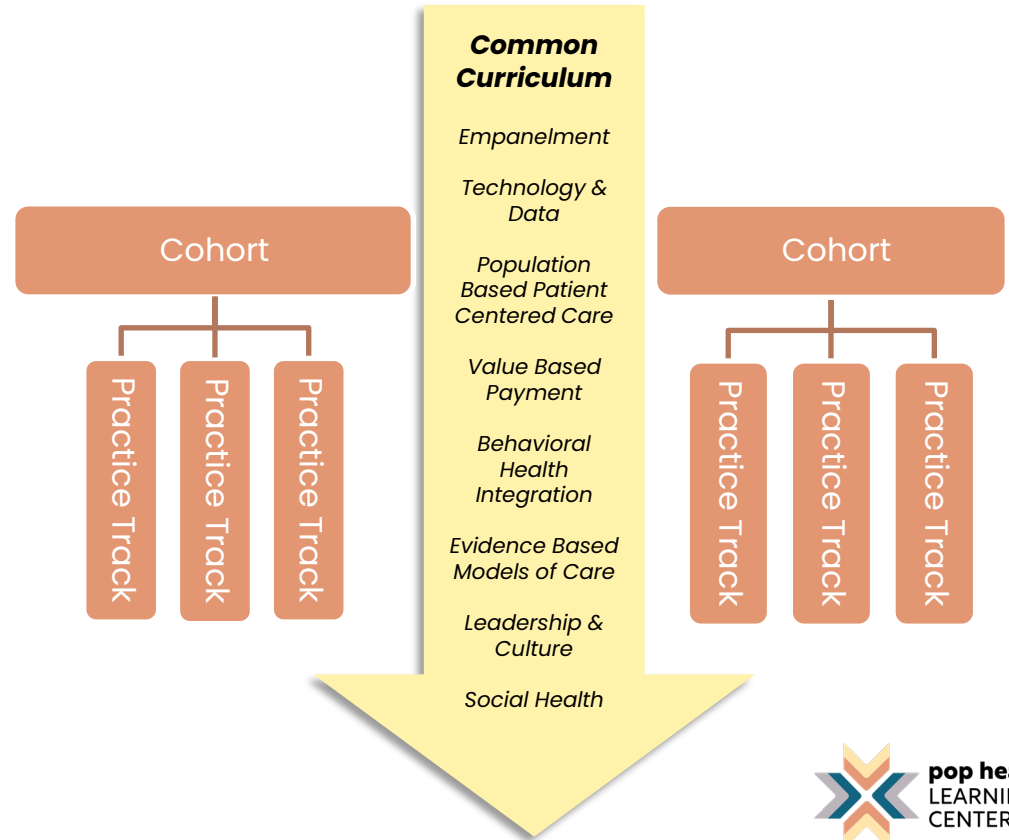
Cohort

Practice Track

Practice Track

Practice Track

Common Curriculum

Empanelment

Technology & Data

Population Based Patient Centered Care

Value Based Payment

Behavioral Health Integration

Evidence Based Models of Care

Leadership & Culture

Social Health

Cohort

Practice Track

Practice Track

Practice Track

pop hea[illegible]
LEARNI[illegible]
CENTER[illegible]